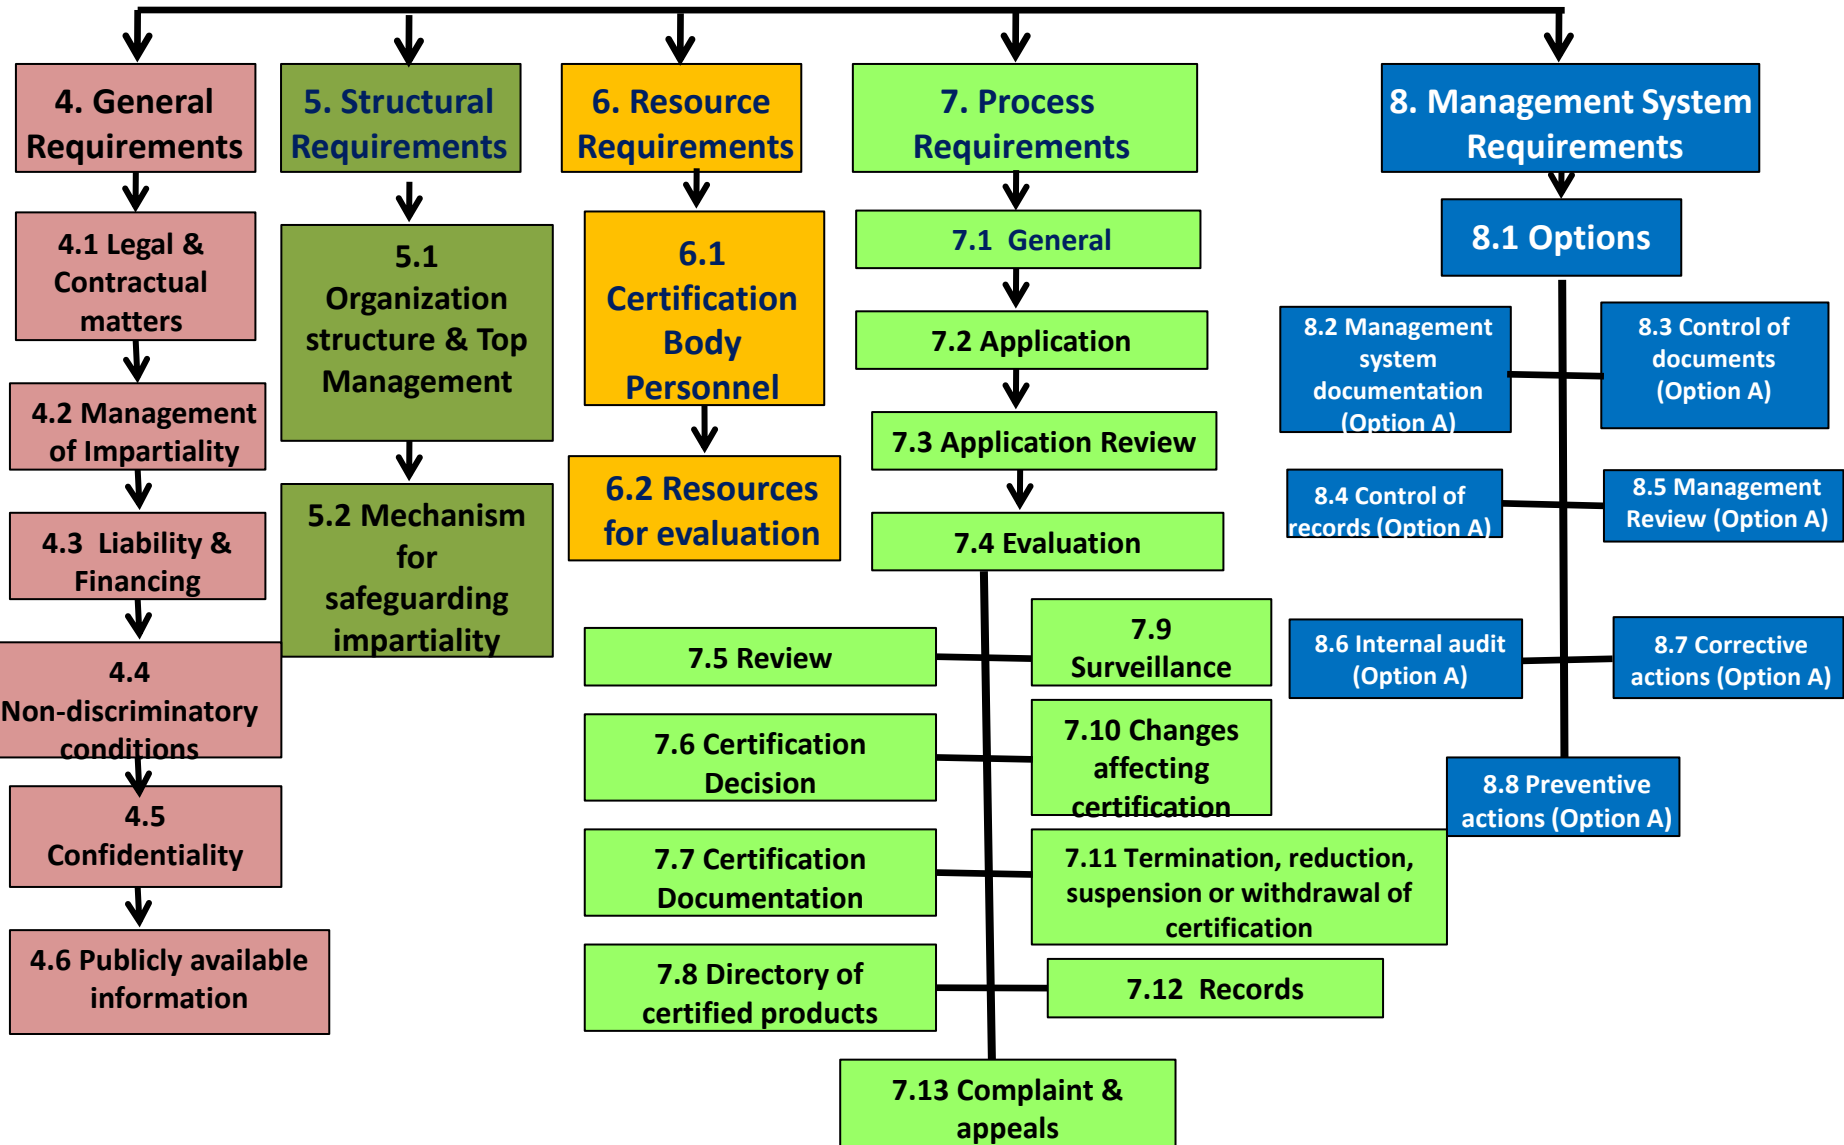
4. General Requirements

4.1 Legal & Contractual matters

4.2 Management of Impartiality

4.3 Liability & Financing

4.4 Non-discriminatory conditions

4.5 Confidentiality

4.6 Publicly available information

5. Structural Requirements

5.1 Organization structure & Top Management

5.2 Mechanism for safeguarding impartiality

6. Resource Requirements

6.1 Certification Body Personnel

6.2 Resources for evaluation

7. Process Requirements

7.1 General

7.2 Application

7.3 Application Review

7.4 Evaluation

7.5 Review

7.9 Surveillance

7.6 Certification Decision

7.10 Changes affecting certification

7.7 Certification Documentation

7.11 Termination, reduction, suspension or withdrawal of certification

7.8 Directory of certified products

7.12 Records

7.13 Complaint & appeals

8. Management System Requirements

8.1 Options

8.2 Management system documentation (Option A)

8.3 Control of documents (Option A)

8.4 Control of records (Option A)

8.5 Management Review (Option A)

8.6 Internal audit (Option A)

8.7 Corrective actions (Option A)

8.8 Preventive actions (Option A)